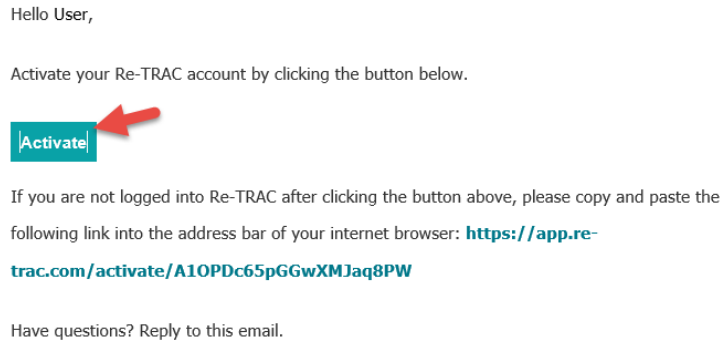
Hello User,

Activate your Re-TRAC account by clicking the button below.

Activate

If you are not logged into Re-TRAC after clicking the button above, please copy and paste the following link into the address bar of your internet browser: https://app.re-trac.com/activate/A1OPDc65pGGwXMJaq8PW

Have questions? Reply to this email.